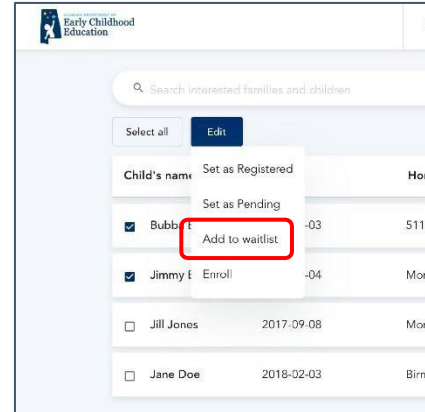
Early Childhood Education

Search interested families and children

Select all

Edit

Child's nam

Set as Registered

Ho

Set as Pending

Bubb

-03

511

Add to waitlist

Jimmy E

Enroll

-04

Mo

Jill Jones

2017-09-08

Mo

Jane Doe

2018-02-03

Birn